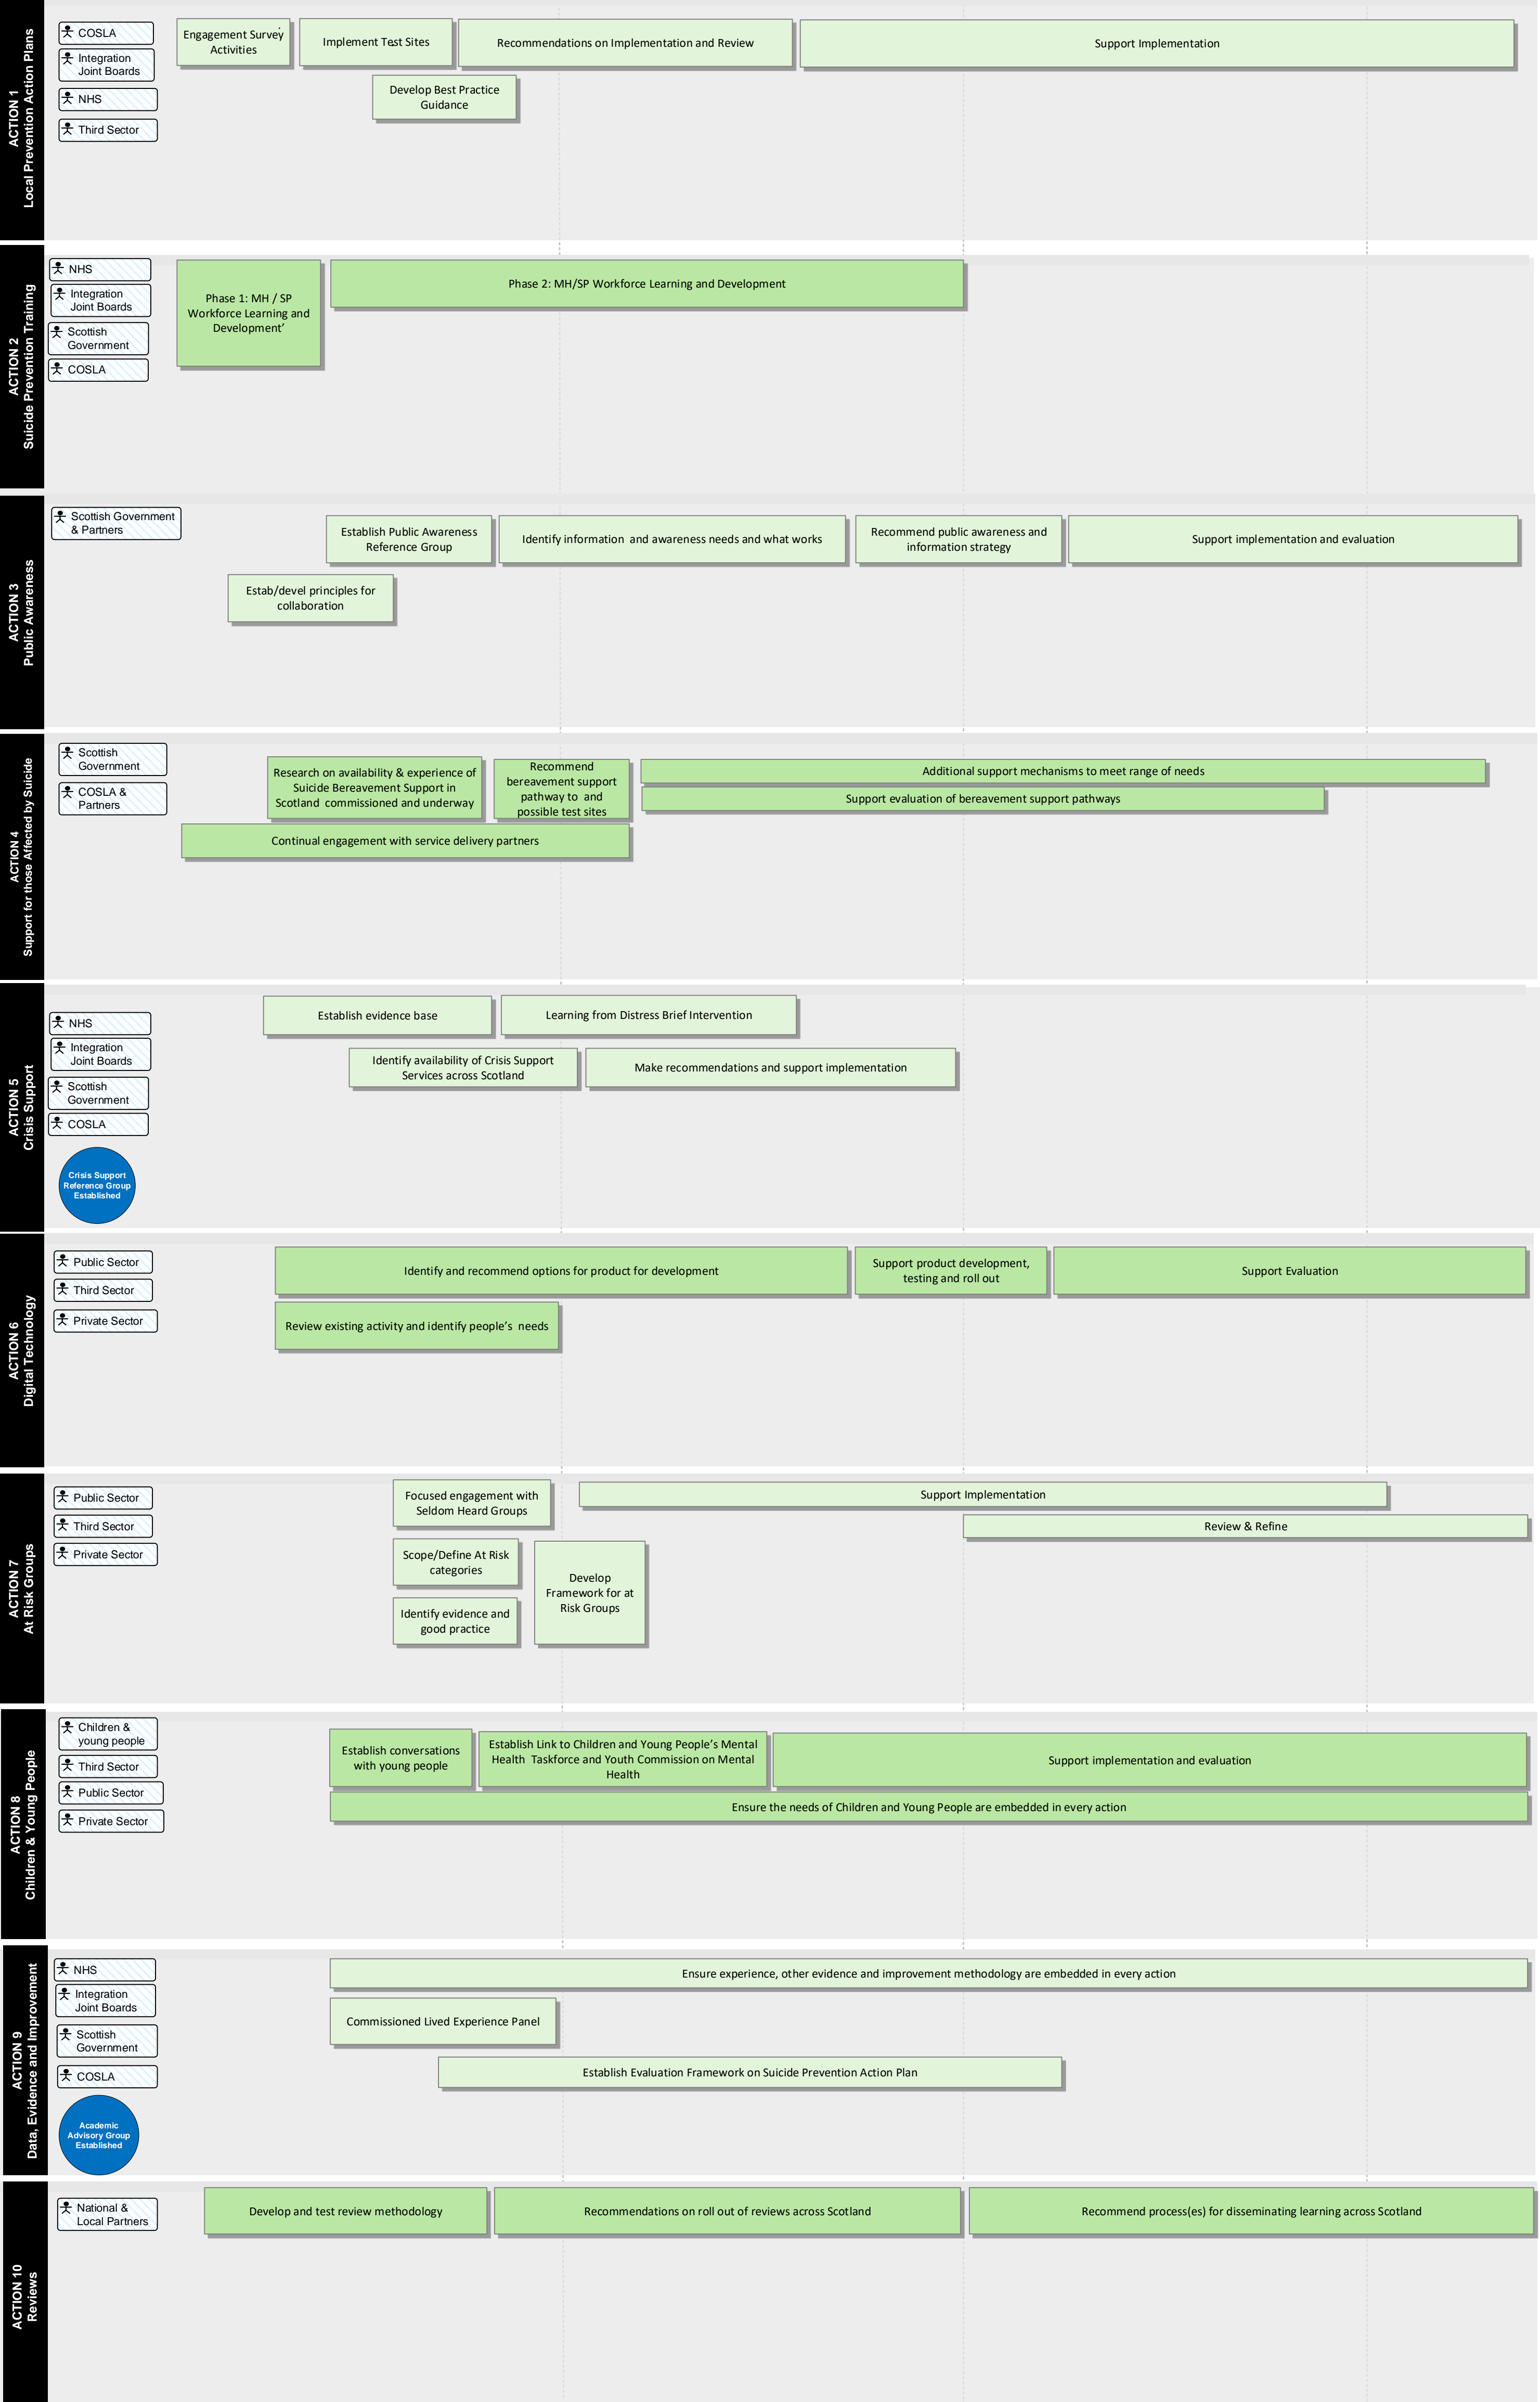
ACTION 1
Local Prevention Action Plans

COSLA
Integration Joint Boards
NHS
Third Sector

Engagement Survey Activities
Implement Test Sites
Recommendations on Implementation and Review
Support Implementation
Develop Best Practice Guidance

ACTION 2
Suicide Prevention Training

NHS
Integration Joint Boards
Scottish Government
COSLA

Phase 1: MH / SP Workforce Learning and Development'
Phase 2: MH/SP Workforce Learning and Development

ACTION 3
Public Awareness

Scottish Government & Partners

Establish Public Awareness Reference Group
Identify information and awareness needs and what works
Recommend public awareness and information strategy
Support implementation and evaluation
Estab/devel principles for collaboration

ACTION 4
Support for those Affected by Suicide

Scottish Government
COSLA & Partners

Research on availability & experience of Suicide Bereavement Support in Scotland commissioned and underway
Recommend bereavement support pathway to and possible test sites
Additional support mechanisms to meet range of needs
Support evaluation of bereavement support pathways
Continual engagement with service delivery partners

ACTION 5
Crisis Support

NHS
Integration Joint Boards
Scottish Government
COSLA
Crisis Support Reference Group Established

Establish evidence base
Learning from Distress Brief Intervention
Identify availability of Crisis Support Services across Scotland
Make recommendations and support implementation

ACTION 6
Digital Technology

Public Sector
Third Sector
Private Sector

Identify and recommend options for product for development
Support product development, testing and roll out
Support Evaluation
Review existing activity and identify people's needs

ACTION 7
At Risk Groups

Public Sector
Third Sector
Private Sector

Focused engagement with Seldom Heard Groups
Support Implementation
Review & Refine
Scope/Define At Risk categories
Develop Framework for at Risk Groups
Identify evidence and good practice

ACTION 8
Children & Young People

Children & young people
Third Sector
Public Sector
Private Sector

Establish conversations with young people
Establish Link to Children and Young People's Mental Health Taskforce and Youth Commission on Mental Health
Support implementation and evaluation
Ensure the needs of Children and Young People are embedded in every action

ACTION 9
Data, Evidence and Improvement

NHS
Integration Joint Boards
Scottish Government
COSLA
Academic Advisory Group Established

Ensure experience, other evidence and improvement methodology are embedded in every action
Commissioned Lived Experience Panel
Establish Evaluation Framework on Suicide Prevention Action Plan

ACTION 10
Reviews

National & Local Partners

Develop and test review methodology
Recommendations on roll out of reviews across Scotland
Recommend process(es) for disseminating learning across Scotland